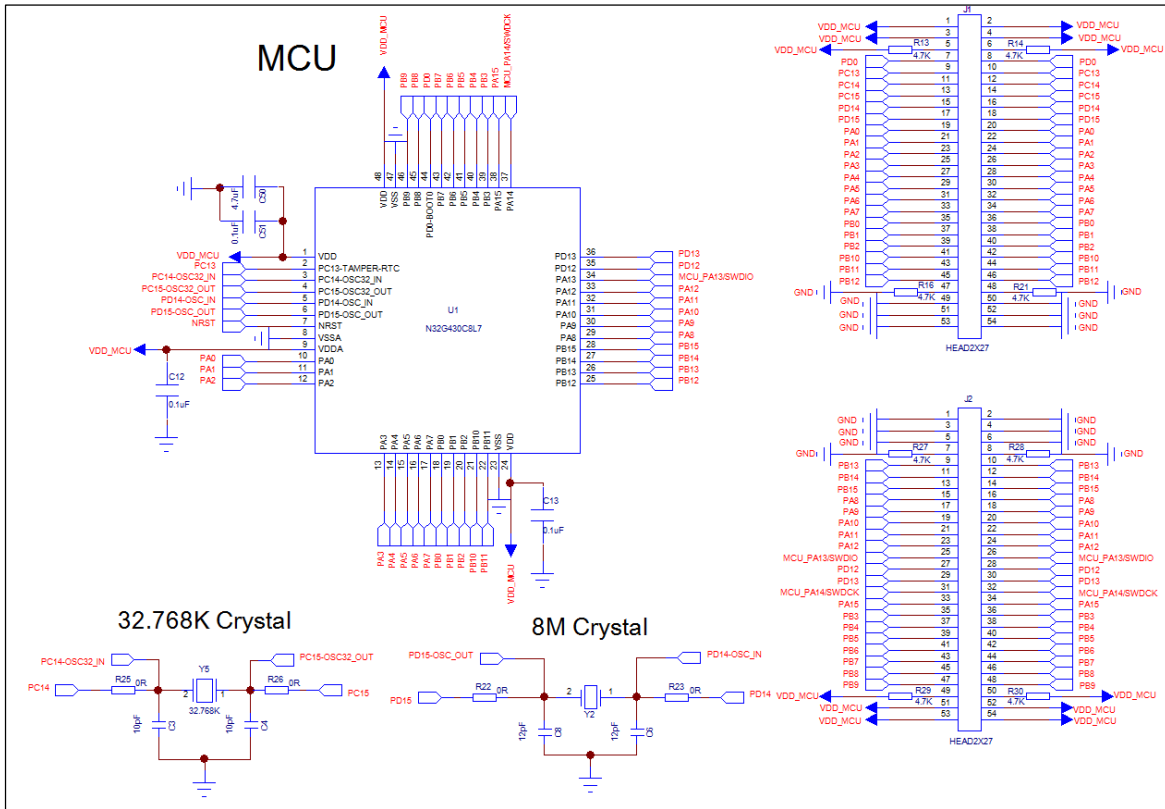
MCU

VDD_MCU

PB9 PB8 PD0 PB7 PB6 PB5 PB4 PB3 PA15 MCU_PA14/SWDCK

48 47 46 45 44 43 42 41 40 39 38 37
VDD VSS PB9 PB8 PD0-BOOT0 PB7 PB6 PB5 PB4 PB3 PA15 PA14

4.7uF C50
0.1uF C51

VDD_MCU
PC13
PC14-OSC32_IN
PC15-OSC32_OUT
PD14-OSC_IN
PD15-OSC_OUT
NRST

1 VDD
2 PC13-TAMPER-RTC
3 PC14-OSC32_IN
4 PC15-OSC32_OUT
5 PD14-OSC_IN
6 PD15-OSC_OUT
7 NRST
8 VSSA
9 VDDA
10 PA0
11 PA1
12 PA2

VDD_MCU
PA0
PA1
PA2
C12
0.1uF

U1
N32G430C8L7

PD13 36
PD12 35
PA13 34
PA12 33
PA11 32
PA10 31
PA9 30
PA8 29
PB15 28
PB14 27
PB13 26
PB12 25

PD13
PD12
MCU_PA13/SWDIO
PA12
PA11
PA10
PA9
PA8
PB15
PB14
PB13
PB12

PA3 PA4 PA5 PA6 PA7 PB0 PB1 PB2 PB10 PB11 VSS VDD
13 14 15 16 17 18 19 20 21 22 23 24

C13
0.1uF

PA3 PA4 PA5 PA6 PA7 PB0 PB1 PB2 PB10 PB11
VDD_MCU

J1
VDD_MCU 1 2 VDD_MCU
VDD_MCU 3 4 VDD_MCU
VDD_MCU R13 4.7K 5 6 R14 4.7K VDD_MCU
7 8
PD0 9 10 PD0
PC13 11 12 PC13
PC14 13 14 PC14
PC15 15 16 PC15
PD14 17 18 PD14
PD15 19 20 PD15
PA0 21 22 PA0
PA1 23 24 PA1
PA2 25 26 PA2
PA3 27 28 PA3
PA4 29 30 PA4
PA5 31 32 PA5
PA6 33 34 PA6
PA7 35 36 PA7
PB0 37 38 PB0
PB1 39 40 PB1
PB2 41 42 PB2
PB10 43 44 PB10
PB11 45 46 PB11
PB12 47 48 PB12
GND R16 4.7K 49 50 R21 4.7K GND
GND 51 52 GND
GND 53 54 GND
HEAD2X27

J2
GND 1 2 GND
GND 3 4 GND
GND 5 6 GND
GND R27 4.7K 7 8 R28 4.7K GND
9 10
PB13 11 12 PB13
PB14 13 14 PB14
PB15 15 16 PB15
PA8 17 18 PA8
PA9 19 20 PA9
PA10 21 22 PA10
PA11 23 24 PA11
PA12 25 26 PA12
MCU_PA13/SWDIO 27 28 MCU_PA13/SWDIO
PD12 29 30 PD12
PD13 31 32 PD13
MCU_PA14/SWDCK 33 34 MCU_PA14/SWDCK
PA15 35 36 PA15
PB3 37 38 PB3
PB4 39 40 PB4
PB5 41 42 PB5
PB6 43 44 PB6
PB7 45 46 PB7
PB8 47 48 PB8
PB9 49 50 PB9
VDD_MCU R29 4.7K 51 52 R30 4.7K VDD_MCU
VDD_MCU 53 54 VDD_MCU
VDD_MCU VDD_MCU
HEAD2X27

32.768K Crystal

PC14-OSC32_IN
PC15-OSC32_OUT
PC14 R25 0R 2 Y5 1 R26 0R PC15
32.768K
10pF C3 10pF C4

8M Crystal

PD15-OSC_OUT
PD14-OSC_IN
PD15 R22 0R 2 Y2 1 R23 0R PD14
12pF C5 12pF C6